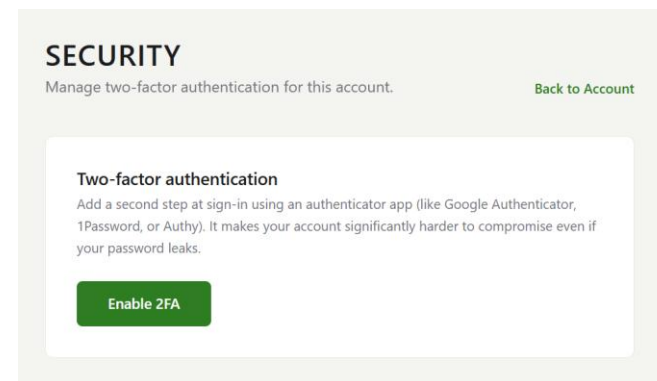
SECURITY
Manage two-factor authentication for this account.

Back to Account

Two-factor authentication
Add a second step at sign-in using an authenticator app (like Google Authenticator, 1Password, or Authy). It makes your account significantly harder to compromise even if your password leaks.

Enable 2FA